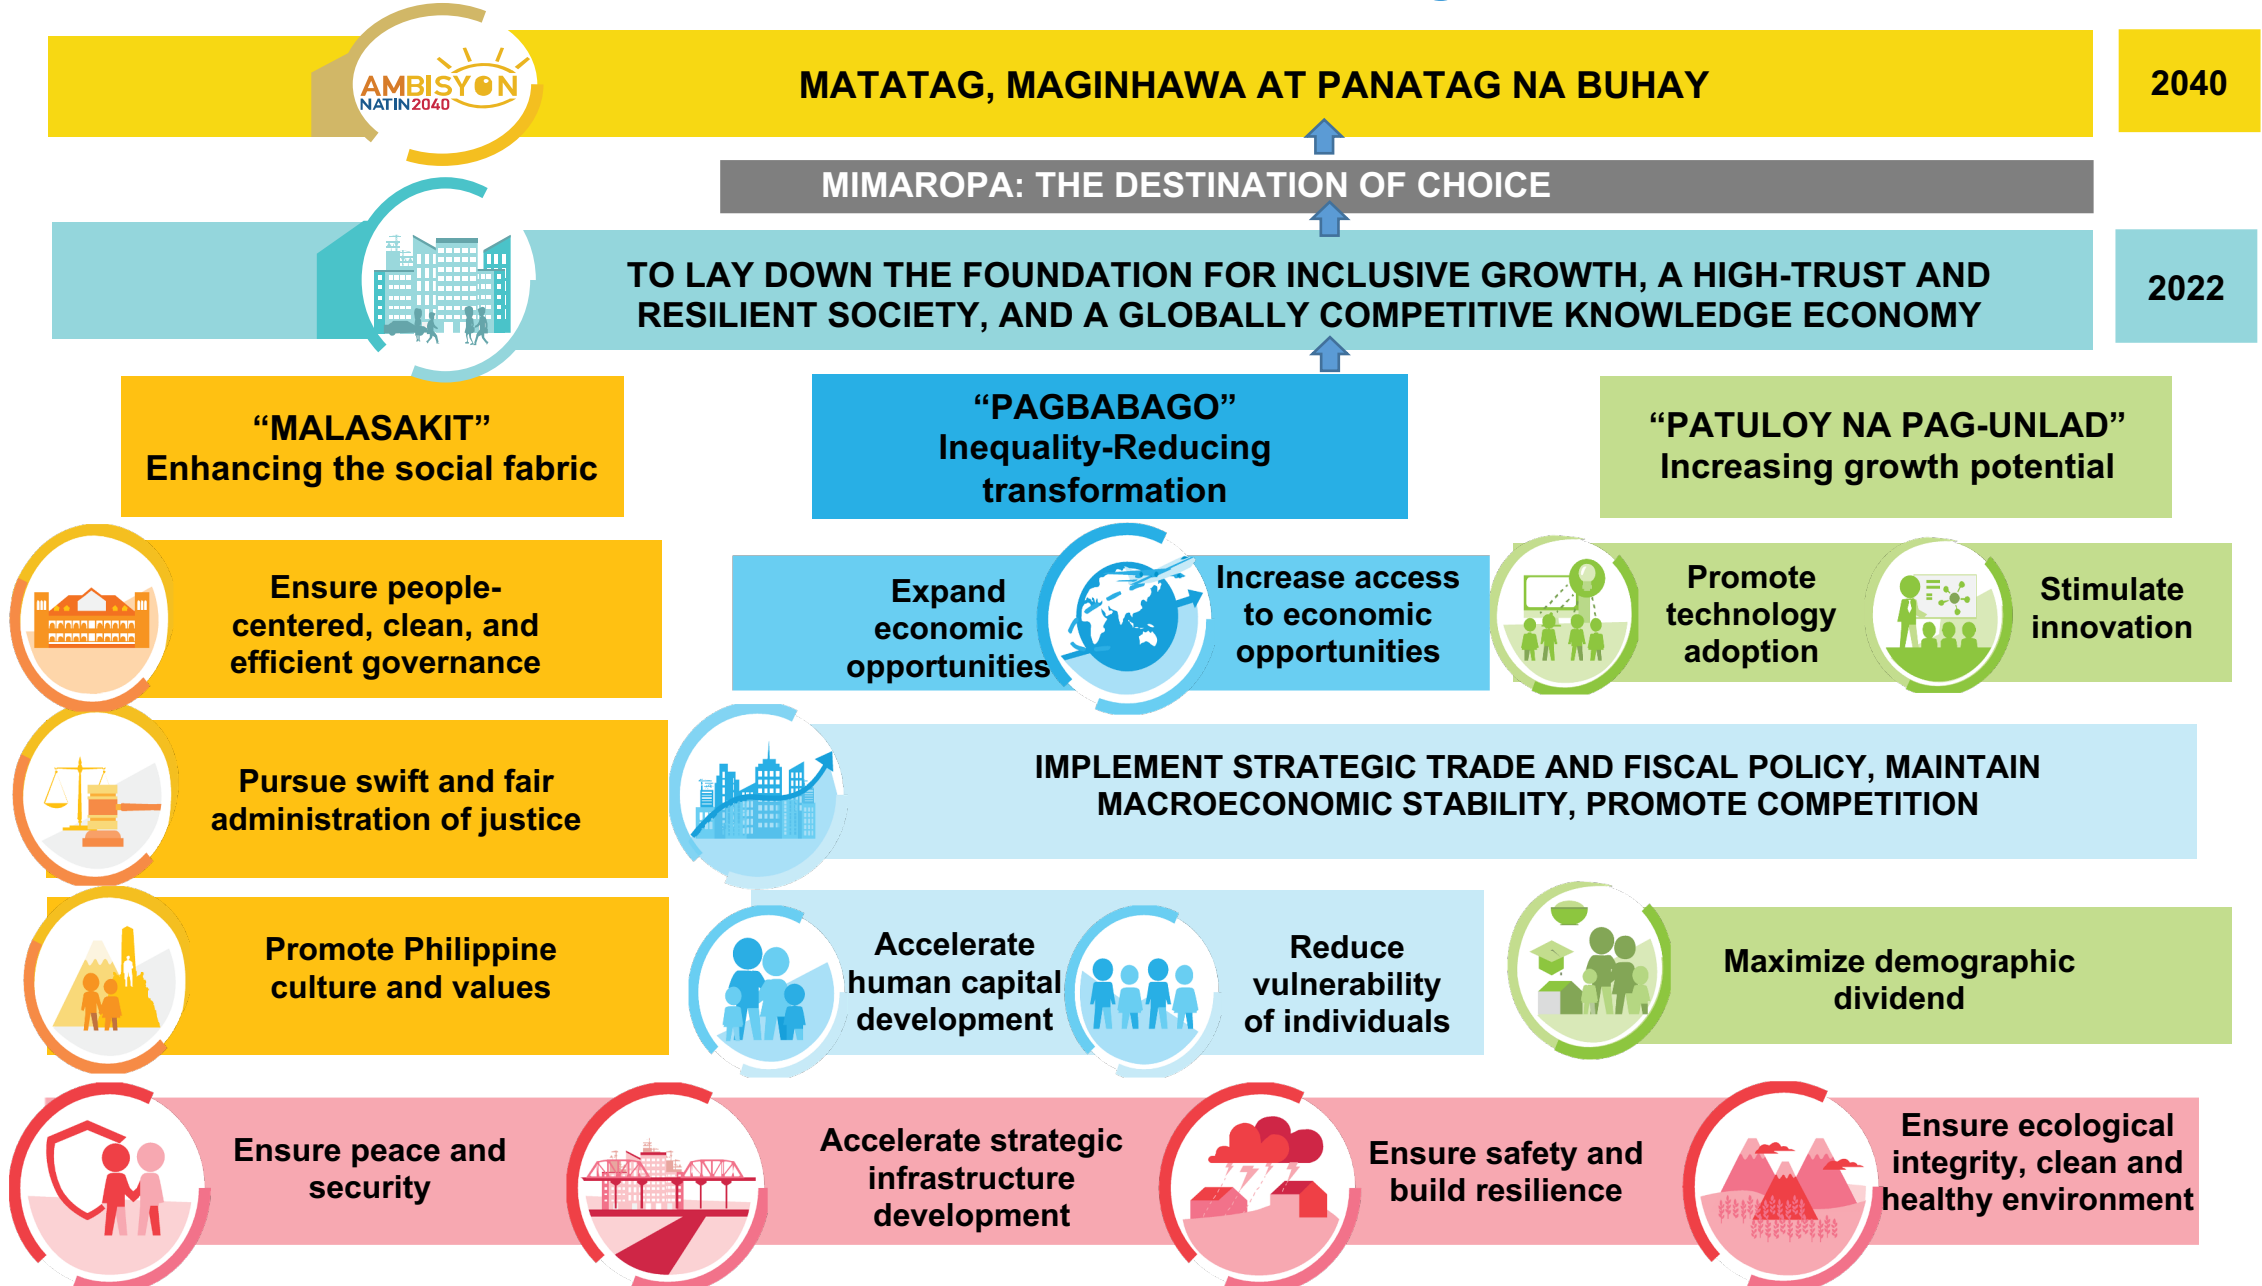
AMBISYON NATIN2040

MATATAG, MAGINHAWA AT PANATAG NA BUHAY

2040

MIMAROPA: THE DESTINATION OF CHOICE

TO LAY DOWN THE FOUNDATION FOR INCLUSIVE GROWTH, A HIGH-TRUST AND RESILIENT SOCIETY, AND A GLOBALLY COMPETITIVE KNOWLEDGE ECONOMY

2022

“MALASAKIT” Enhancing the social fabric

“PAGBABAGO” Inequality-Reducing transformation

“PATULOY NA PAG-UNLAD” Increasing growth potential

Ensure people-centered, clean, and efficient governance

Expand economic opportunities

Increase access to economic opportunities

Promote technology adoption

Stimulate innovation

Pursue swift and fair administration of justice

IMPLEMENT STRATEGIC TRADE AND FISCAL POLICY, MAINTAIN MACROECONOMIC STABILITY, PROMOTE COMPETITION

Promote Philippine culture and values

Accelerate human capital development

Reduce vulnerability of individuals

Maximize demographic dividend

Ensure peace and security

Accelerate strategic infrastructure development

Ensure safety and build resilience

Ensure ecological integrity, clean and healthy environment